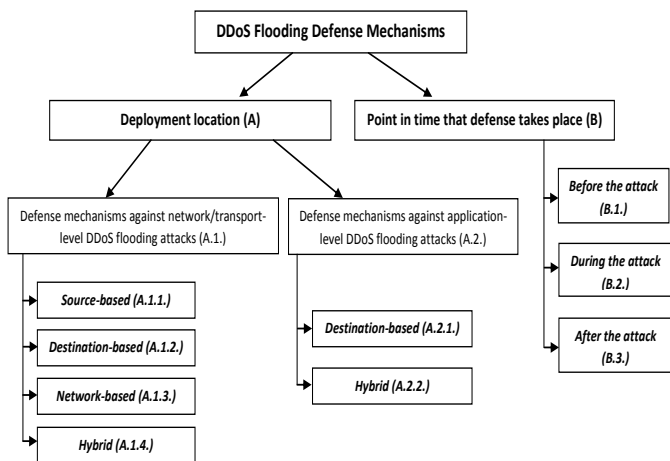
DDoS Flooding Defense Mechanisms

Deployment location (A)

Point in time that defense takes place (B)

Defense mechanisms against network/transport-level DDoS flooding attacks (A.1.)

Source-based (A.1.1.)

Destination-based (A.1.2.)

Network-based (A.1.3.)

Hybrid (A.1.4.)

Defense mechanisms against application-level DDoS flooding attacks (A.2.)

Destination-based (A.2.1.)

Hybrid (A.2.2.)

Before the attack (B.1.)

During the attack (B.2.)

After the attack (B.3.)